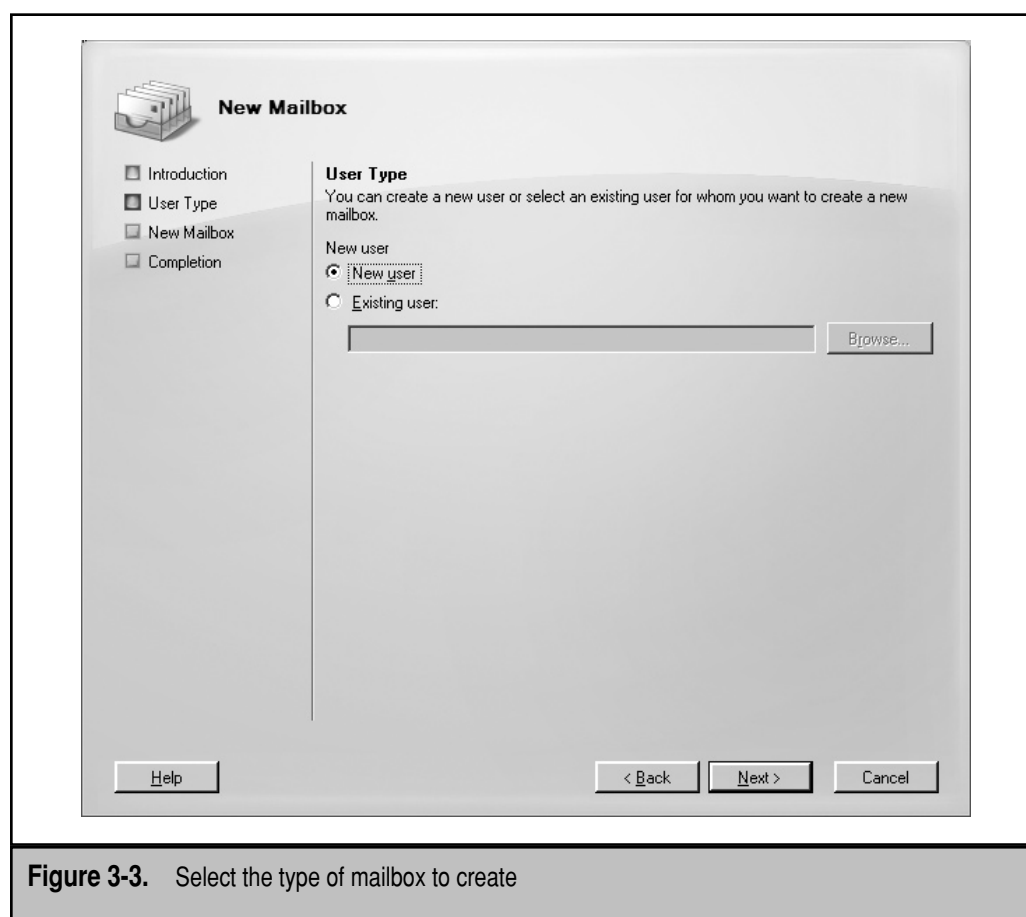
New Mailbox

Introduction
User Type
New Mailbox
Completion

User Type
You can create a new user or select an existing user for whom you want to create a new mailbox.

New user
New user
Existing user:

Browse...

Help

< Back
Next >
Cancel

Figure 3-3. Select the type of mailbox to create